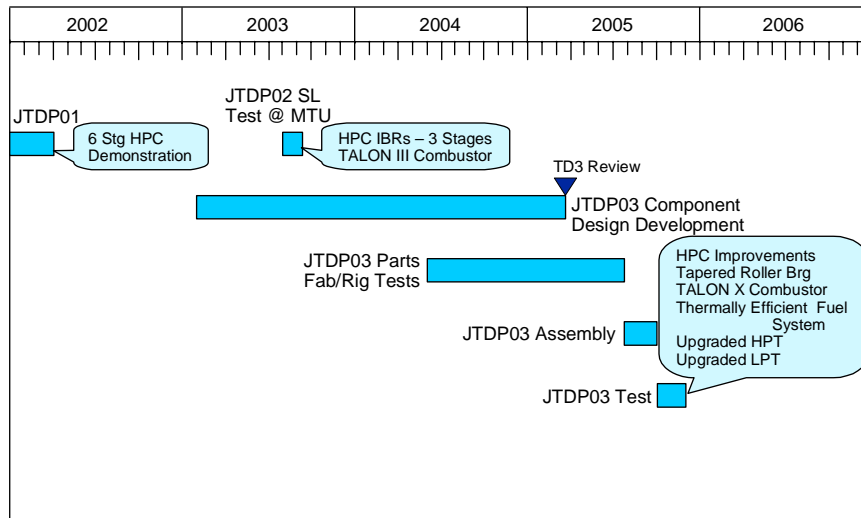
| 2002 | 2003 | 2004 | 2005 | 2006 |
|---|---|---|---|---|

JTDP01

6 Stg HPC Demonstration

JTDP02 SL Test @ MTU

HPC IBRs – 3 Stages TALON III Combustor

TD3 Review

JTDP03 Component Design Development

JTDP03 Parts Fab/Rig Tests

HPC Improvements
Tapered Roller Brg
TALON X Combustor
Thermally Efficient Fuel System
Upgraded HPT
Upgraded LPT

JTDP03 Assembly

JTDP03 Test